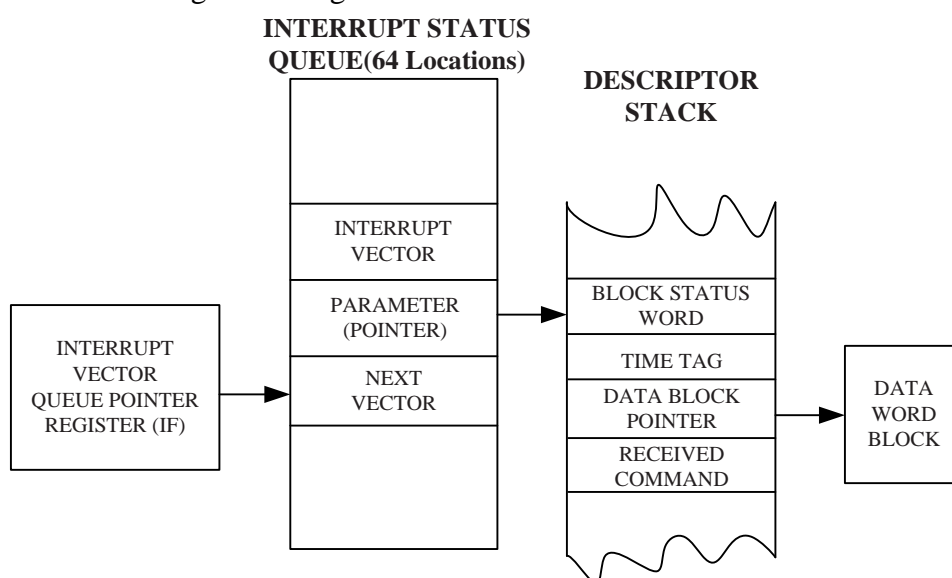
INTERRUPT STATUS QUEUE(64 Locations)

DESCRIPTOR STACK

INTERRUPT VECTOR

PARAMETER (POINTER)

NEXT VECTOR

INTERRUPT VECTOR QUEUE POINTER REGISTER (IF)

BLOCK STATUS WORD

TIME TAG

DATA BLOCK POINTER

RECEIVED COMMAND

DATA WORD BLOCK